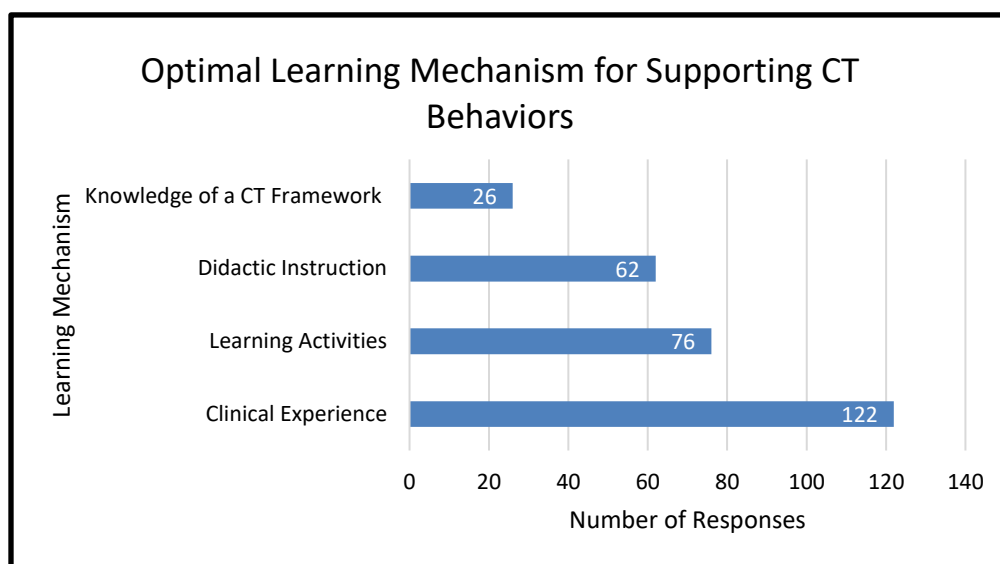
Optimal Learning Mechanism for Supporting CT Behaviors

Learning Mechanism

Knowledge of a CT Framework 26

Didactic Instruction 62

Learning Activities 76

Clinical Experience 122

0 20 40 60 80 100 120 140

Number of Responses